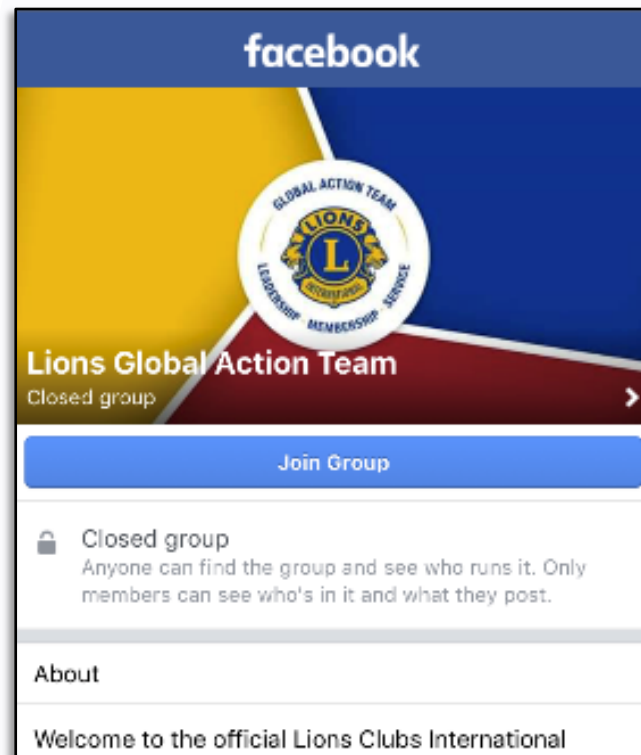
facebook

GLOBAL ACTION TEAM
LIONS
INTERNATIONAL
LEADERSHIP MEMBERSHIP SERVICE

Lions Global Action Team
Closed group

Join Group

Closed group
Anyone can find the group and see who runs it. Only members can see who's in it and what they post.

About

Welcome to the official Lions Clubs International